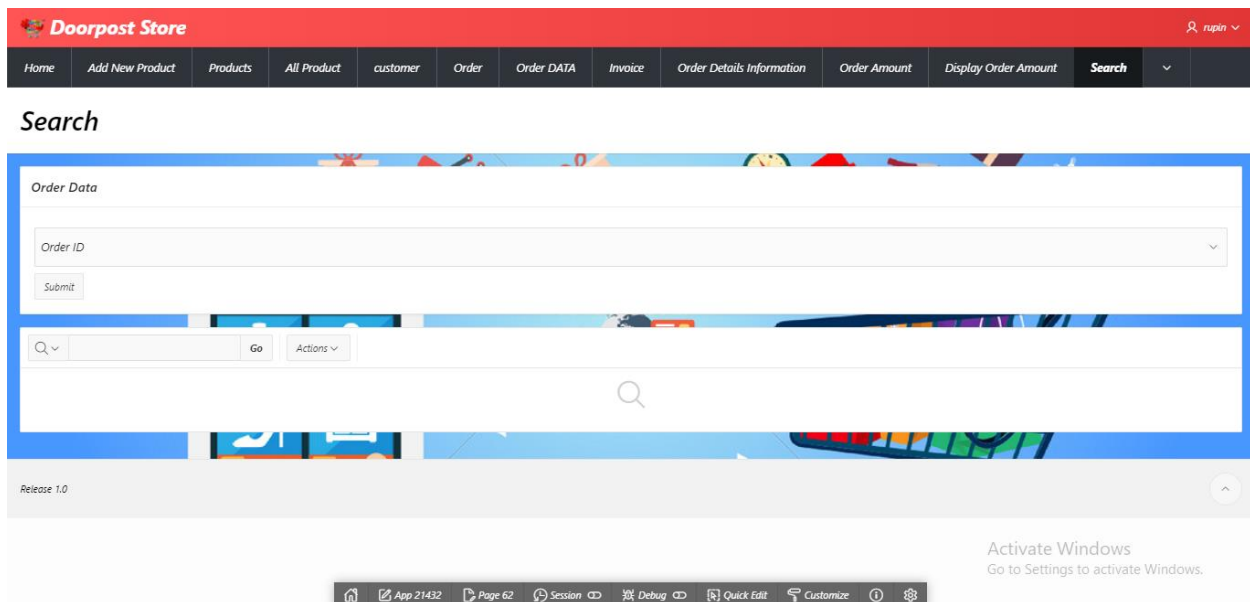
Doorpost Store

rupin

Home | Add New Product | Products | All Product | customer | Order | Order DATA | Invoice | Order Details Information | Order Amount | Display Order Amount | Search

Search

Order Data

Order ID

Submit

Go

Actions

Release 1.0

Activate Windows
Go to Settings to activate Windows.

App 21432 | Page 62 | Session | Debug | Quick Edit | Customize